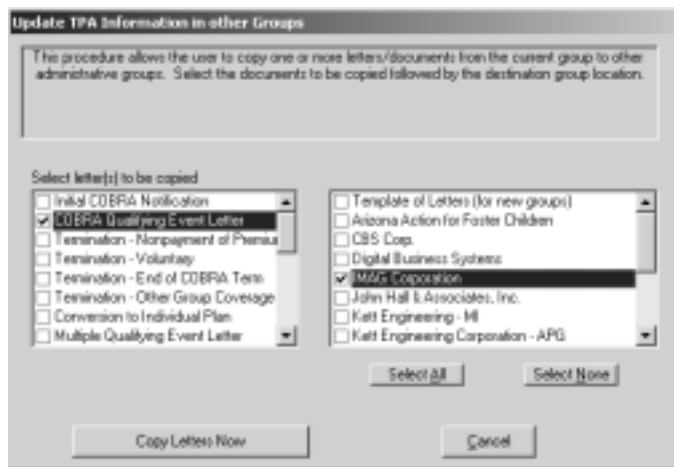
Update TPA Information in other Groups

This procedure allows the user to copy one or more letters/documents from the current group to other administrative groups. Select the documents to be copied followed by the destination group location.

Select letter(s) to be copied

Initial COBRA Notification
COBRA Qualifying Event Letter
Termination - Nonpayment of Premiu
Termination - Voluntary
Termination - End of COBRA Term
Termination - Other Group Coverage
Conversion to Individual Plan
Multiple Qualifying Event Letter

Template of Letters (for new groups)
Arizona Action for Foster Children
CBS Corp.
Digital Business Systems
IMAG Corporation
John Hall & Associates, Inc.
Kett Engineering - MI
Kett Engineering Corporation - APG

Select All
Select None

Copy Letters Now
Cancel